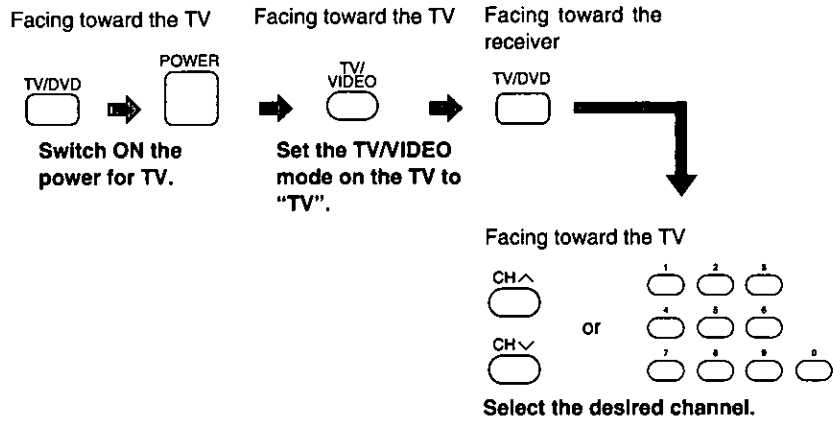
Facing toward the TV

TV/DVD

POWER

Switch ON the power for TV.

Facing toward the TV

TV/ VIDEO

Set the TV/VIDEO mode on the TV to "TV".

Facing toward the receiver

TV/DVD

Facing toward the TV

CH∧

CH∨

or

1 2 3

4 5 6

7 8 9 0

Select the desired channel.